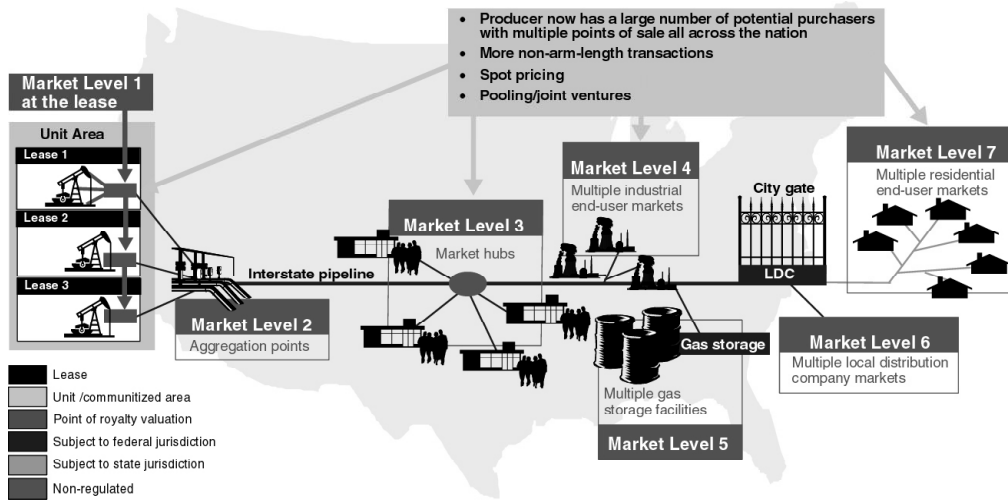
• Producer now has a large number of potential purchasers with multiple points of sale all across the nation
• More non-arm-length transactions
• Spot pricing
• Pooling/joint ventures

Market Level 1 at the lease

Unit Area

Lease 1

Lease 2

Lease 3

Market Level 2
Aggregation points

Interstate pipeline

Market Level 3
Market hubs

Market Level 4
Multiple industrial end-user markets

City gate

LDC

Market Level 7
Multiple residential end-user markets

Market Level 6
Multiple local distribution company markets

Gas storage

Multiple gas storage facilities

Market Level 5

Lease
Unit /communitized area
Point of royalty valuation
Subject to federal jurisdiction
Subject to state jurisdiction
Non-regulated